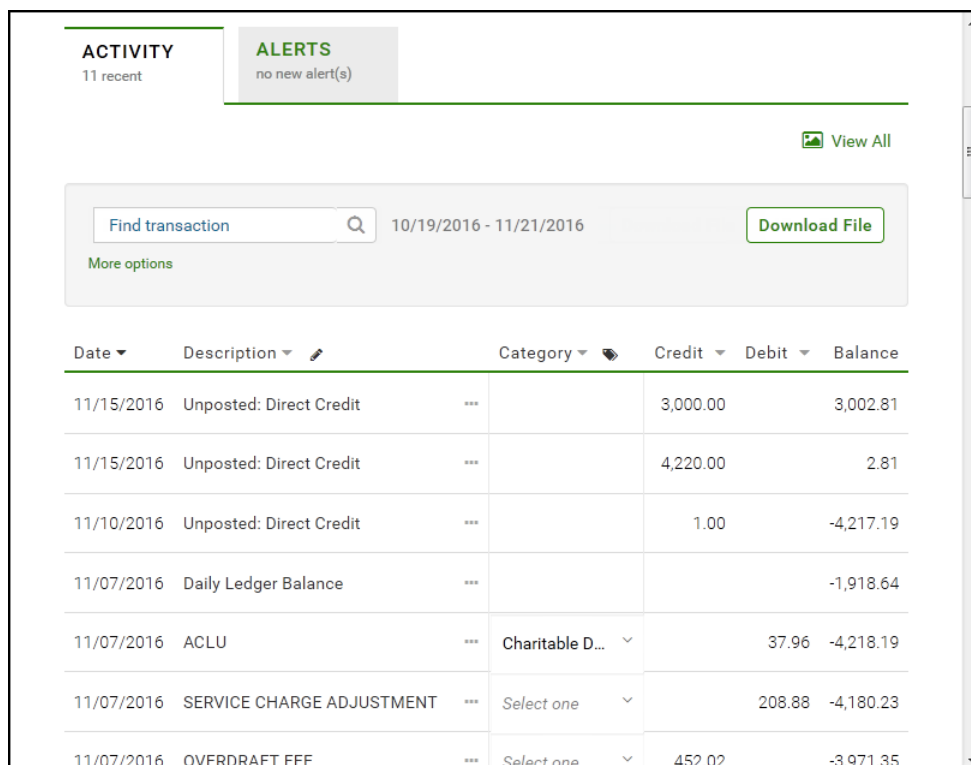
ACTIVITY
11 recent

ALERTS
no new alert(s)

View All

Find transaction

10/19/2016 - 11/21/2016

Download File

More options

| Date | Description | | Category | Credit | Debit | Balance |
|---|---|---|---|---|---|---|
| 11/15/2016 | Unposted: Direct Credit | ··· | | 3,000.00 | | 3,002.81 |
| 11/15/2016 | Unposted: Direct Credit | ··· | | 4,220.00 | | 2.81 |
| 11/10/2016 | Unposted: Direct Credit | ··· | | 1.00 | | -4,217.19 |
| 11/07/2016 | Daily Ledger Balance | ··· | | | | -1,918.64 |
| 11/07/2016 | ACLU | ··· | Charitable D... | | 37.96 | -4,218.19 |
| 11/07/2016 | SERVICE CHARGE ADJUSTMENT | ··· | Select one | | 208.88 | -4,180.23 |
| 11/07/2016 | OVERDRAFT FEE | ··· | Select one | 452.02 | | -3,971.35 |